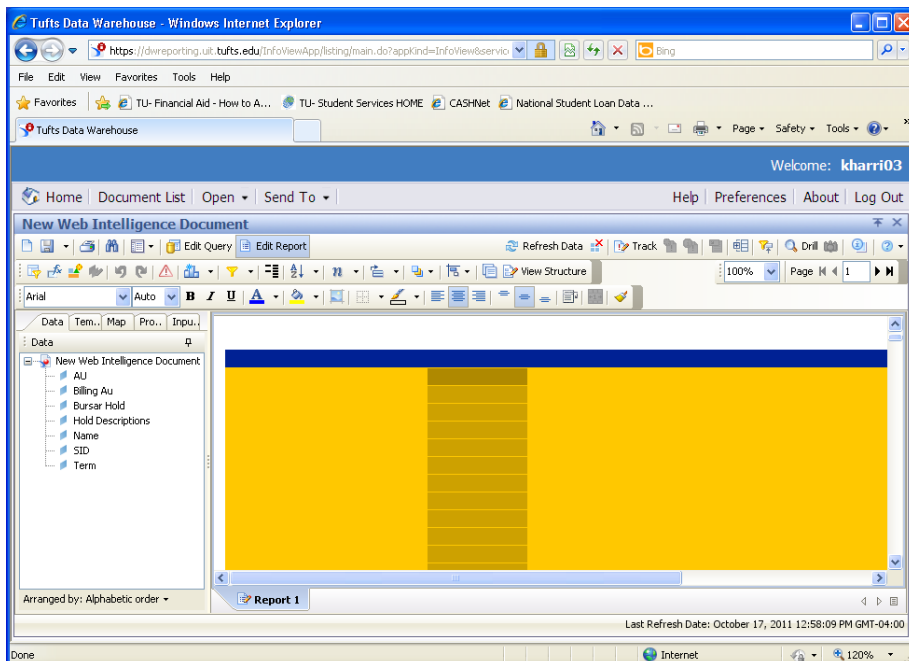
Tufts Data Warehouse - Windows Internet Explorer

https://dwreporting.uit.tufts.edu/InfoViewApp/listing/main.do?appKind=InfoView&servic

Bing

File Edit View Favorites Tools Help

Favorites | TU- Financial Aid - How to A... TU- Student Services HOME CASHNet National Student Loan Data ...

Tufts Data Warehouse

Page ▾ Safety ▾ Tools ▾

Welcome: kharri03

Home | Document List | Open ▾ | Send To ▾

Help | Preferences | About | Log Out

New Web Intelligence Document

Edit Query | Edit Report

Refresh Data | Track | Drill

View Structure

100% | Page 1

Arial | Auto | B | I | U | A

Data | Tem.. | Map | Pro.. | Inpu..

Data

New Web Intelligence Document
AU
Billing Au
Bursar Hold
Hold Descriptions
Name
SID
Term

Arranged by: Alphabetic order ▾

Report 1

Last Refresh Date: October 17, 2011 12:58:09 PM GMT-04:00

Done

Internet

120%